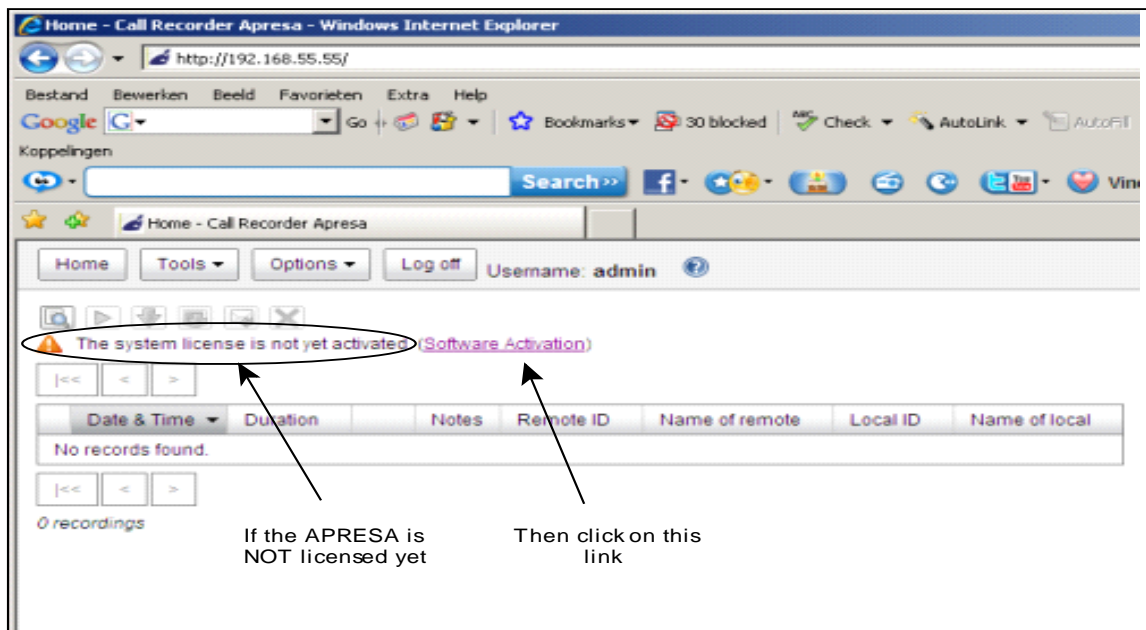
Home - Call Recorder Apresa - Windows Internet Explorer

http://192.168.55.55/

Bestand Bewerken Beeld Favorieten Extra Help

Google G Go Bookmarks 30 blocked Check AutoLink AutoFill

Koppelingen

Search

Vin

Home - Call Recorder Apresa

Home Tools Options Log off Username: admin

The system license is not yet activated (Software Activation)

|<< < >

| Date & Time | Duration | Notes | Remote ID | Name of remote | Local ID | Name of local |
|---|---|---|---|---|---|---|
| No records found. | | | | | | |

|<< < >

0 recordings

If the APRESA is NOT licensed yet

Then click on this link